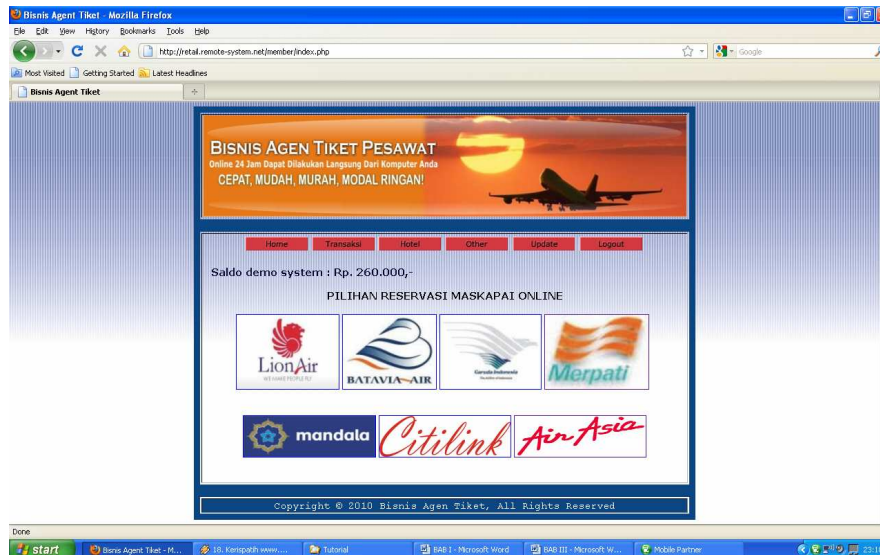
Bisnis Agent Tiket - Mozilla Firefox
File Edit View History Bookmarks Tools Help
http://retail.remote-system.net/member/index.php
Google
Most Visited Getting Started Latest Headlines
Bisnis Agent Tiket
BISNIS AGEN TIKET PESAWAT
Online 24 Jam Dapat Dilakukan Langsung Dari Komputer Anda
CEPAT, MUDAH, MURAH, MODAL RINGAN!
Home Transaksi Hotel Other Update Logout
Saldo demo system : Rp. 260.000,-
PILIHAN RESERVASI MASKAPAI ONLINE
LionAir
WE MAKE PEOPLE FLY
BATAVIA AIR
Garuda Indonesia
Merpati
mandala
Citilink
AirAsia
Copyright © 2010 Bisnis Agen Tiket, All Rights Reserved
Done
start Bisnis Agent Tiket - M... 18. Kerispatih www.... Tutorial BAB I - Microsoft Word BAB III - Microsoft W... Mobile Partner 23:1